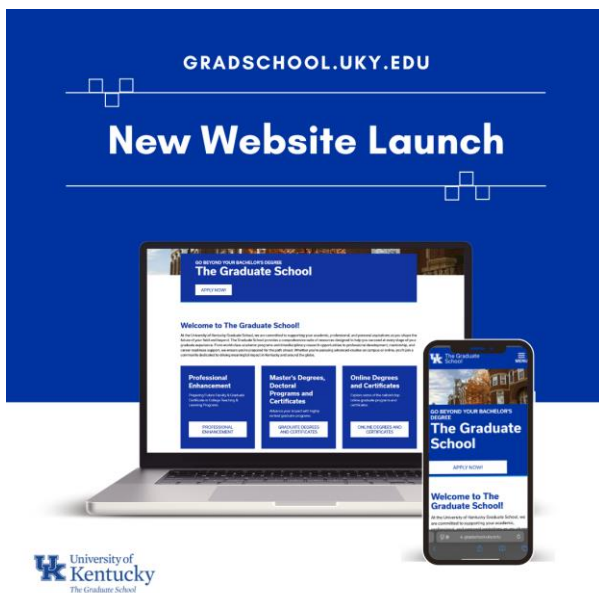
GRADSCHOOL.UKY.EDU

New Website Launch

GO BEYOND YOUR BACHELOR'S DEGREE
The Graduate School

APPLY NOW!

Welcome to The Graduate School!

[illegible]

Professional Enhancement

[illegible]

PROFESSIONAL ENHANCEMENT

Master's Degrees, Doctoral Programs and Certificates

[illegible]

GRADUATE DEGREES AND CERTIFICATES

Online Degrees and Certificates

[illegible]

ONLINE DEGREES AND CERTIFICATES

The Graduate School

MENU

GO BEYOND YOUR BACHELOR'S DEGREE
The Graduate School

APPLY NOW!

Welcome to The Graduate School!

At the University of Kentucky Graduate School, we are committed to supporting your academic,

gradschool.uky.edu

UK University of Kentucky
The Graduate School